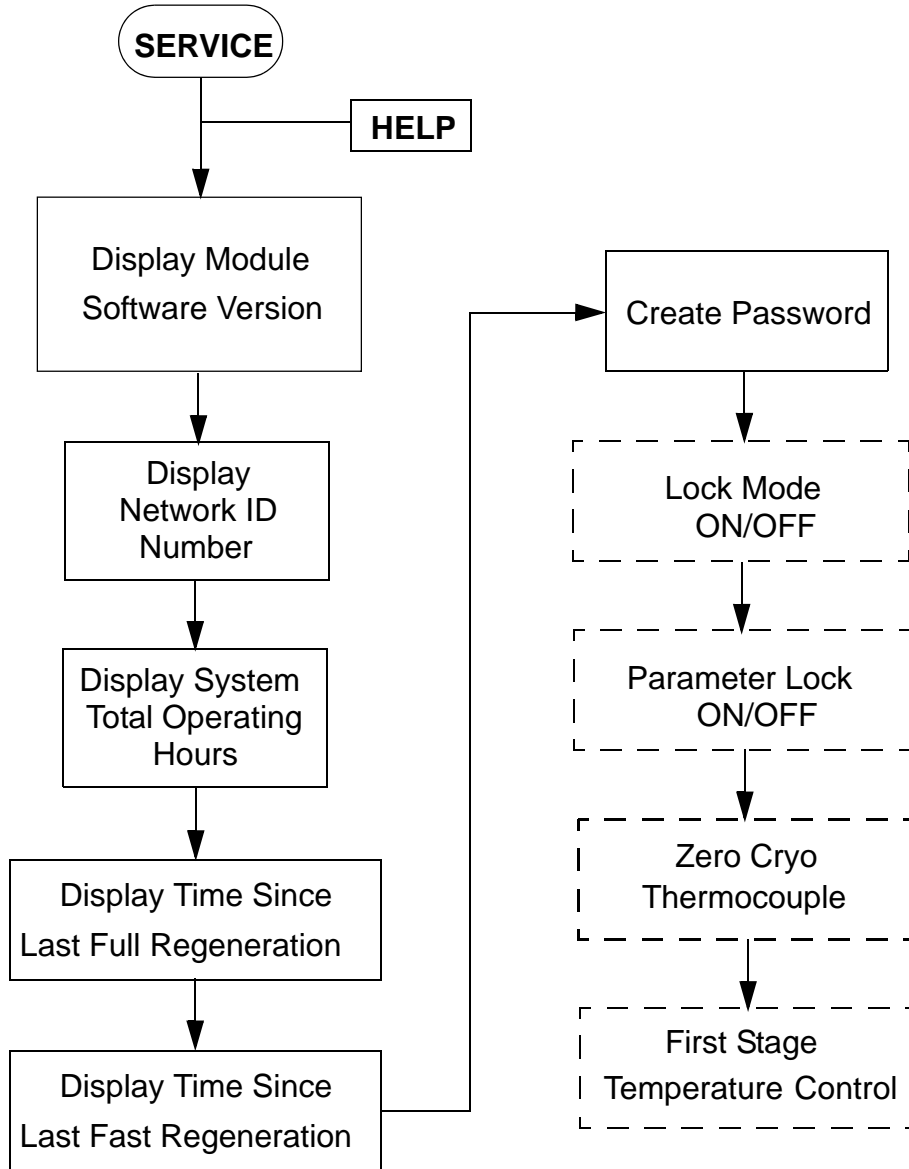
SERVICE

HELP

Display Module Software Version

Display Network ID Number

Display System Total Operating Hours

Display Time Since Last Full Regeneration

Display Time Since Last Fast Regeneration

Create Password

Lock Mode ON/OFF

Parameter Lock ON/OFF

Zero Cryo Thermocouple

First Stage Temperature Control